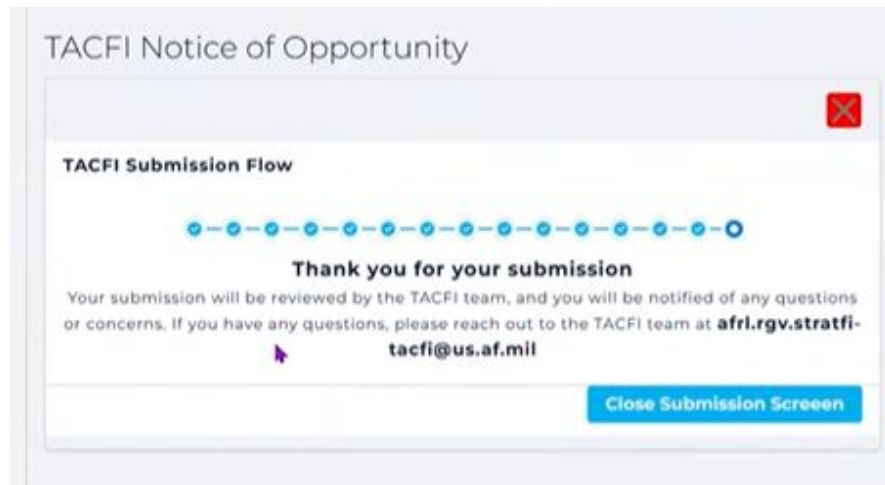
TACFI Notice of Opportunity

TACFI Submission Flow

Thank you for your submission

Your submission will be reviewed by the TACFI team, and you will be notified of any questions or concerns. If you have any questions, please reach out to the TACFI team at **afrl.rgv.stratfi-tacfi@us.af.mil**

Close Submission Screeen